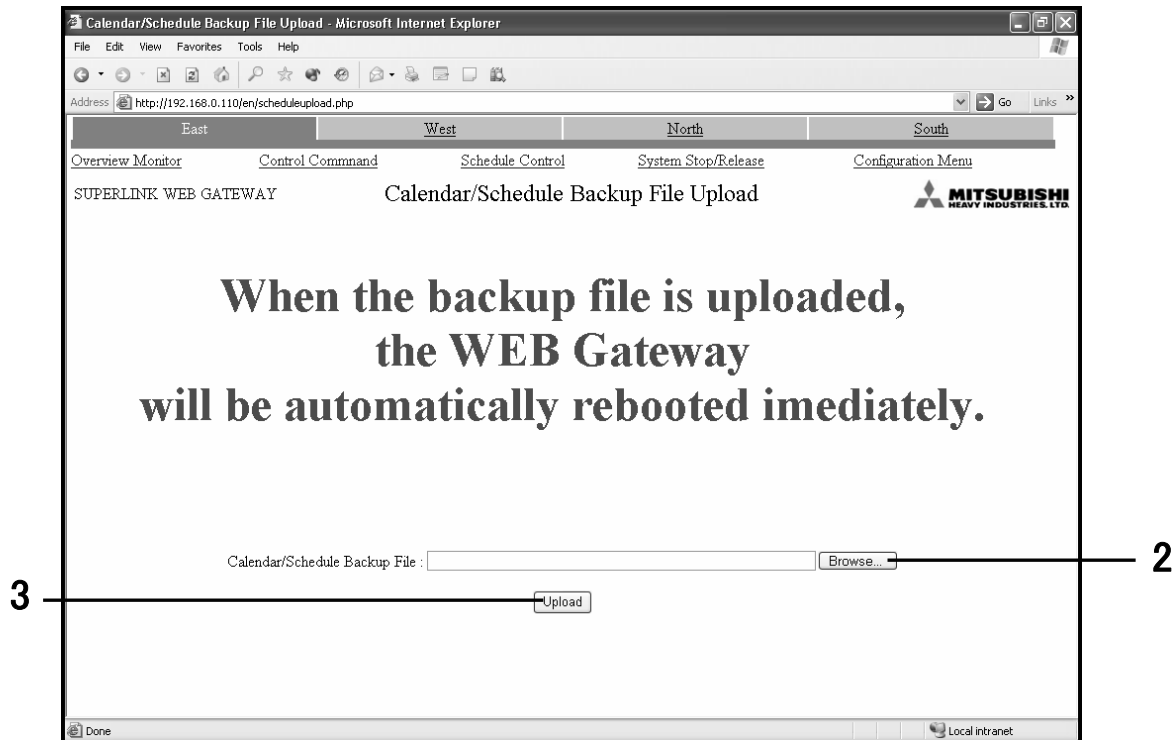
Calendar/Schedule Backup File Upload - Microsoft Internet Explorer

File Edit View Favorites Tools Help

Address http://192.168.0.110/en/scheduleupload.php Go Links

East West North South

Overview Monitor Control Commnand Schedule Control System Stop/Release Configuration Menu

SUPERLINK WEB GATEWAY Calendar/Schedule Backup File Upload MITSUBISHI HEAVY INDUSTRIES, LTD.

When the backup file is uploaded, the WEB Gateway will be automatically rebooted imediately.

Calendar/Schedule Backup File : Browse...

2

3

Upload

Done

Local intranet